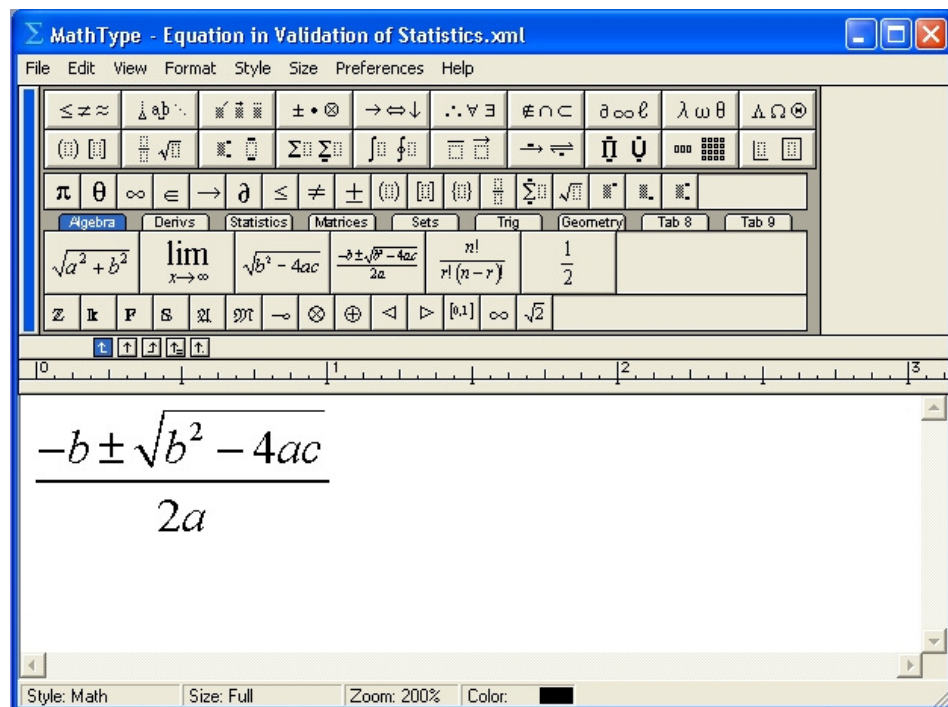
MathType - Equation in Validation of Statistics.xml

File Edit View Format Style Size Preferences Help

$\leq \neq \approx$ | $\pm \bullet \otimes$ | $\rightarrow \Leftrightarrow \downarrow$ | $\therefore \forall \exists$ | $\notin \cap \subset$ | $\partial \infty \ell$ | $\lambda \omega \theta$ | $\Lambda \Omega \Theta$

$\pi$ $\theta$ $\infty$ $\in$ $\rightarrow$ $\partial$ $\leq$ $\neq$ $\pm$

Algebra | Derivs | Statistics | Matrices | Sets | Trig | Geometry | Tab 8 | Tab 9

$\sqrt{a^2+b^2}$ | $\lim_{x\to\infty}$ | $\sqrt{b^2-4ac}$ | $\frac{-b\pm\sqrt{b^2-4ac}}{2a}$ | $\frac{n!}{r!(n-r)!}$ | $\frac{1}{2}$

$\mathbb{Z}$ $\mathbb{k}$ $\mathbb{F}$ $\mathbb{S}$ $\mathfrak{A}$ $\mathfrak{M}$ $\multimap$ $\otimes$ $\oplus$ $\triangleleft$ $\triangleright$ $[0,1]$ $\infty$ $\sqrt{2}$

0 1 2 3

$\frac{-b \pm \sqrt{b^2 - 4ac}}{2a}$

Style: Math | Size: Full | Zoom: 200% | Color: